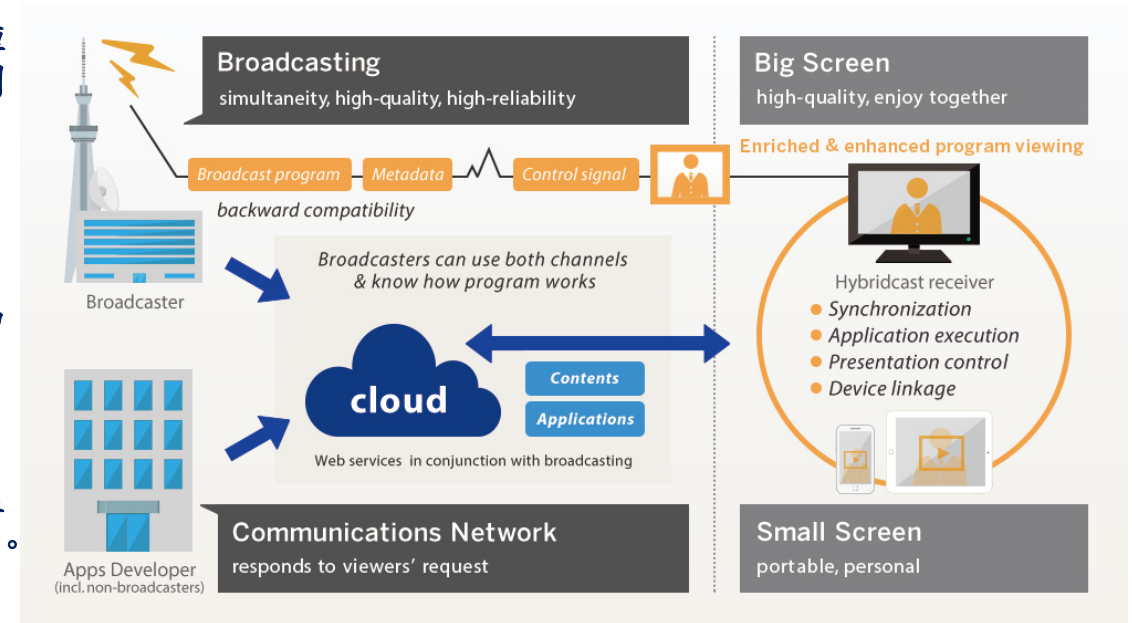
Broadcasting
simultaneity, high-quality, high-reliability

Big Screen
high-quality, enjoy together

Broadcast program
Metadata
Control signal

Enriched & enhanced program viewing

backward compatibility

Broadcaster

Broadcasters can use both channels & know how program works

Hybridcast receiver
Synchronization
Application execution
Presentation control
Device linkage

cloud
Contents
Applications

Web services in conjunction with broadcasting

Apps Developer
(incl. non-broadcasters)

Communications Network
responds to viewers' request

Small Screen
portable, personal